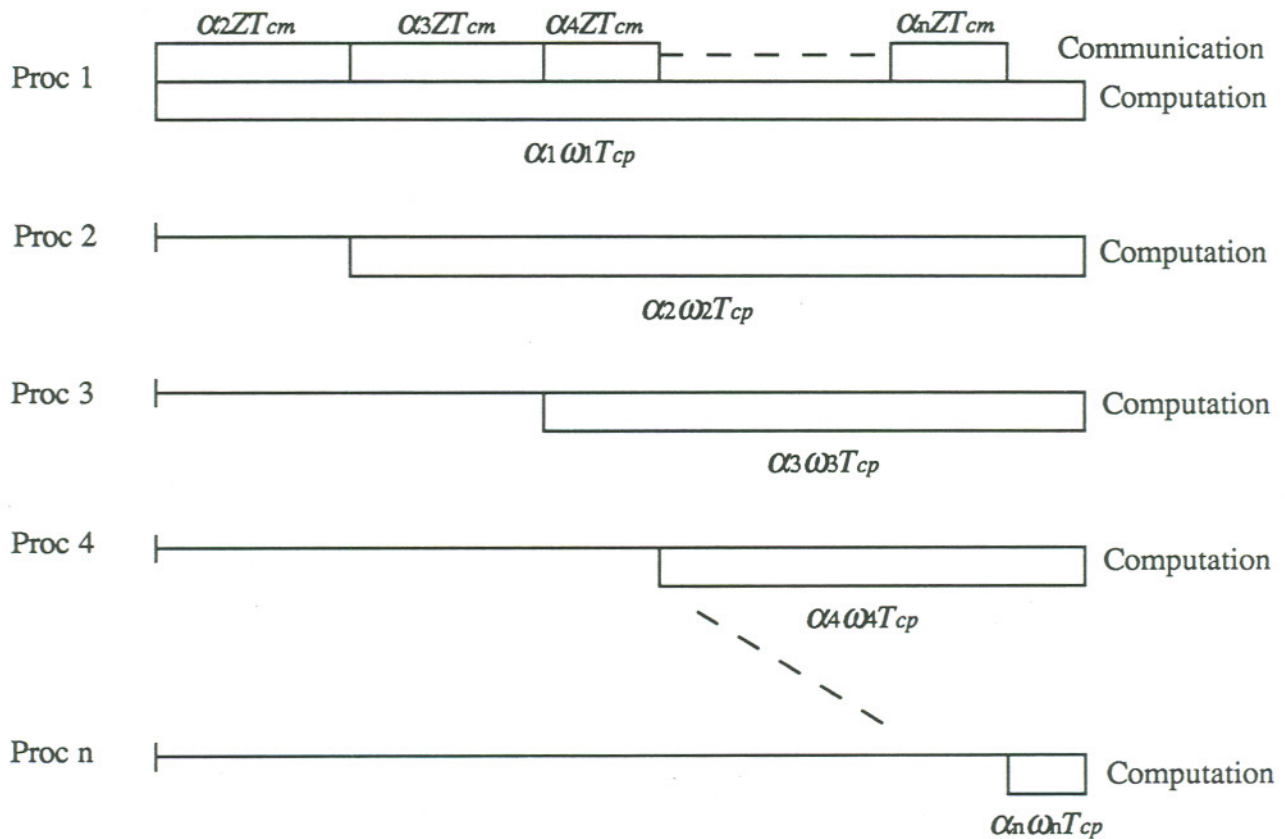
$\alpha_2 Z T_{cm}$ $\alpha_3 Z T_{cm}$ $\alpha_4 Z T_{cm}$ $\alpha_n Z T_{cm}$

Communication

Proc 1

Computation

$\alpha_1 \omega_1 T_{cp}$

Proc 2

Computation

$\alpha_2 \omega_2 T_{cp}$

Proc 3

Computation

$\alpha_3 \omega_3 T_{cp}$

Proc 4

Computation

$\alpha_4 \omega_4 T_{cp}$

Proc n

Computation

$\alpha_n \omega_n T_{cp}$